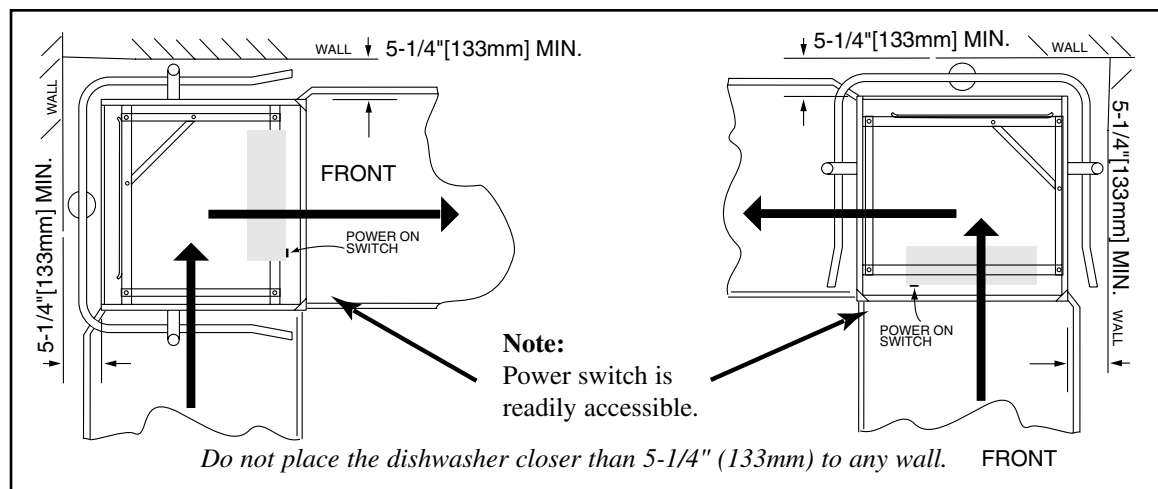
WALL 5-1/4"[133mm] MIN.

WALL

5-1/4"[133mm] MIN.

FRONT

POWER ON SWITCH

5-1/4"[133mm] MIN.

WALL

5-1/4"[133mm] MIN.

WALL

POWER ON SWITCH

**Note:**
Power switch is readily accessible.

*Do not place the dishwasher closer than 5-1/4" (133mm) to any wall.*

FRONT